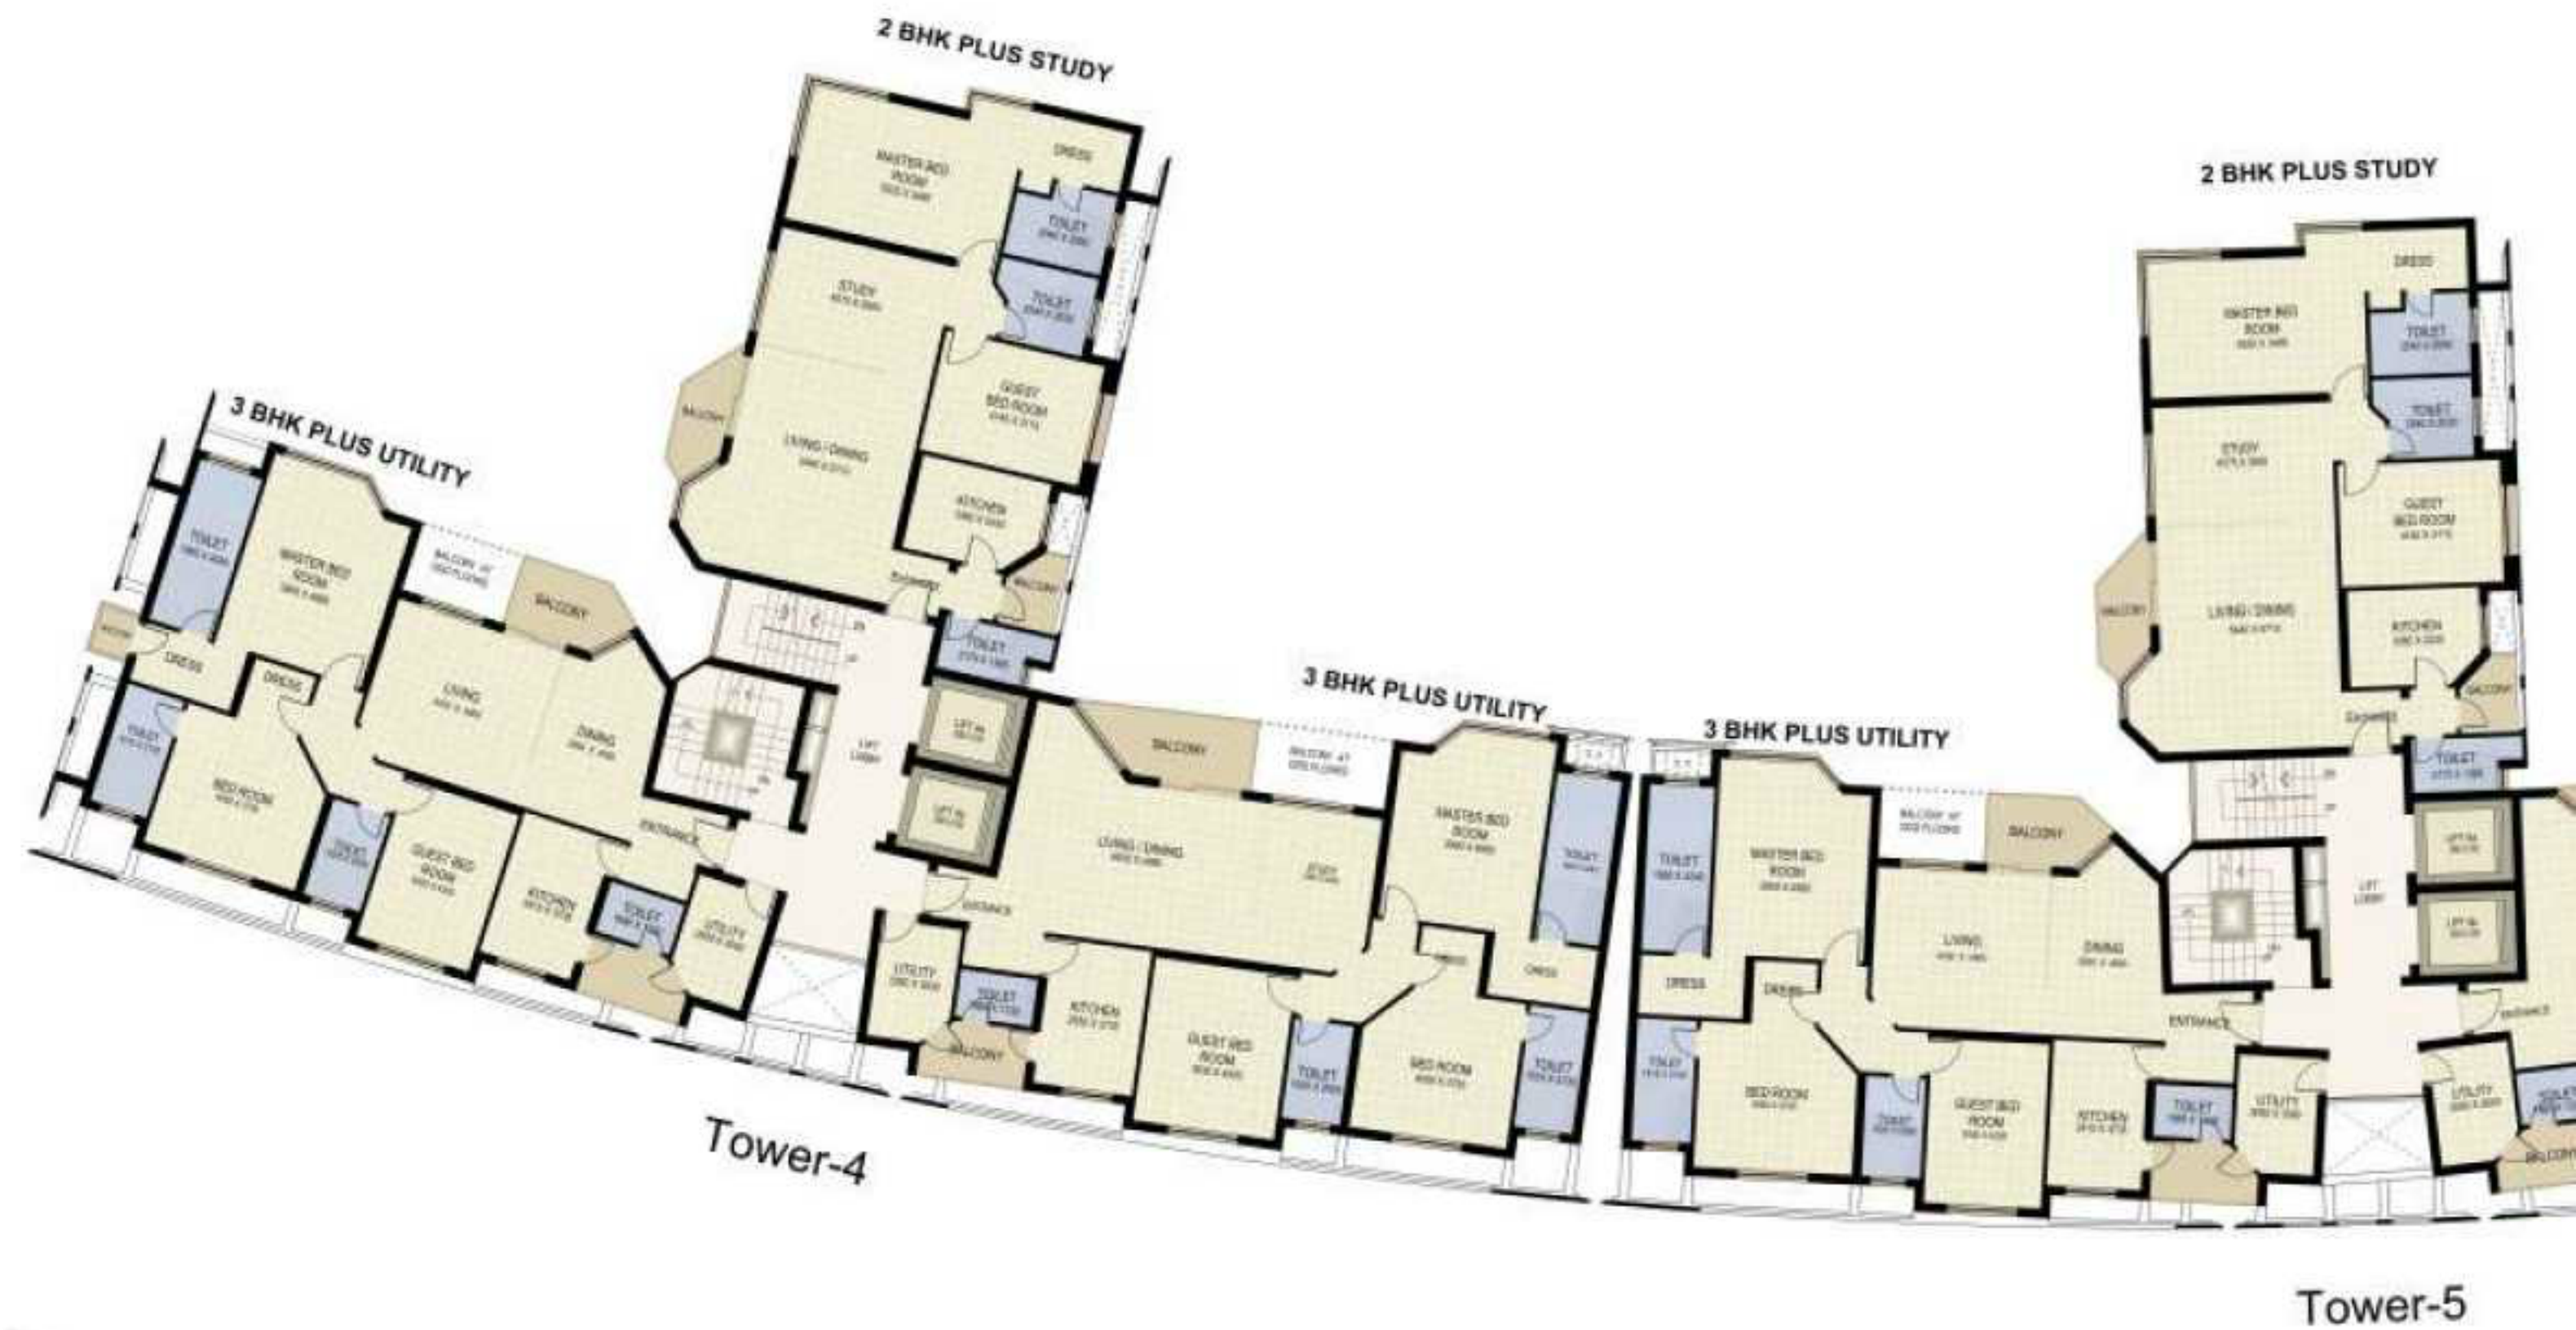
2 BHK PLUS STUDY

MASTER BED ROOM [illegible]

DRESS

TOILET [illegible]

TOILET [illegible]

STUDY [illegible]

BALCONY

LIVING / DINING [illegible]

GUEST BED ROOM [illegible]

KITCHEN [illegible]

BALCONY

ENTRANCE

TOILET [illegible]

3 BHK PLUS UTILITY

TOILET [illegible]

MASTER BED ROOM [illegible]

BALCONY AT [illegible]

BALCONY

DRESS

DRESS

LIVING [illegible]

DINING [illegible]

TOILET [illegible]

BED ROOM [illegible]

TOILET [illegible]

GUEST BED ROOM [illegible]

KITCHEN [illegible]

ENTRANCE

TOILET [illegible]

UTILITY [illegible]

LIFT LOBBY

LIFT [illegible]

LIFT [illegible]

3 BHK PLUS UTILITY

BALCONY

BALCONY AT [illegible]

LIVING / DINING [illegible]

STUDY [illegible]

MASTER BED ROOM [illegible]

TOILET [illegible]

ENTRANCE

UTILITY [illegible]

TOILET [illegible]

BALCONY

KITCHEN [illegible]

GUEST BED ROOM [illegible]

TOILET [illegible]

DRESS

DRESS

BED ROOM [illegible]

TOILET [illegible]

Tower-4

2 BHK PLUS STUDY

DRESS

MASTER BED ROOM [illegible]

TOILET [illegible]

TOILET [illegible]

STUDY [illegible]

GUEST BED ROOM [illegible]

BALCONY

LIVING / DINING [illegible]

KITCHEN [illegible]

BALCONY

ENTRANCE

TOILET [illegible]

3 BHK PLUS UTILITY

TOILET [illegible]

MASTER BED ROOM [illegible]

BALCONY AT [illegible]

BALCONY

LIVING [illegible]

DINING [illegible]

LIFT LOBBY

LIFT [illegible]

LIFT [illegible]

DRESS

DRESS

ENTRANCE

ENTRANCE

TOILET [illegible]

BED ROOM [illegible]

TOILET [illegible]

GUEST BED ROOM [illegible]

KITCHEN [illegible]

TOILET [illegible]

UTILITY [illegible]

UTILITY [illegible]

TOILET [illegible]

BALCONY

Tower-5